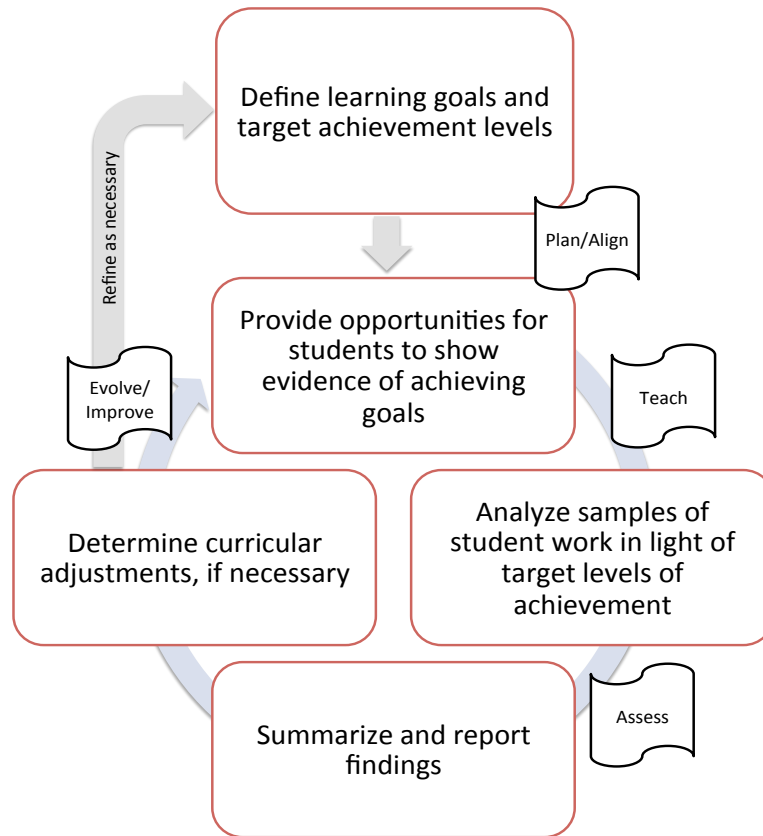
Define learning goals and target achievement levels

Refine as necessary

Plan/Align

Provide opportunities for students to show evidence of achieving goals

Evolve/ Improve

Teach

Determine curricular adjustments, if necessary

Analyze samples of student work in light of target levels of achievement

Assess

Summarize and report findings